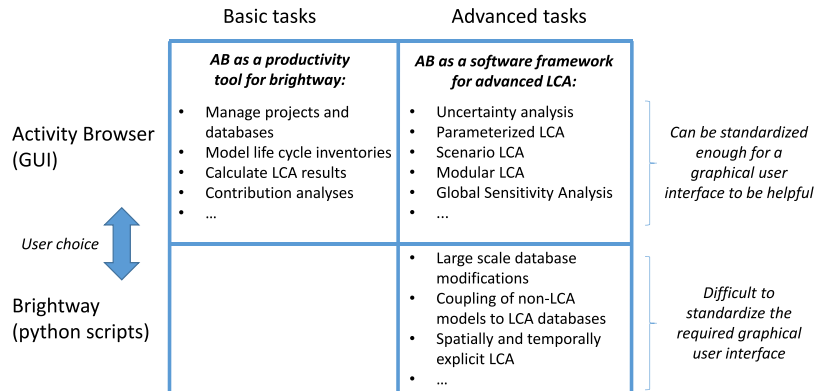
|  | Basic tasks | Advanced tasks |  |
|---|---|---|---|
| Activity Browser (GUI) | **AB as a productivity tool for brightway:**<br>• Manage projects and databases<br>• Model life cycle inventories<br>• Calculate LCA results<br>• Contribution analyses<br>• … | **AB as a software framework for advanced LCA:**<br>• Uncertainty analysis<br>• Parameterized LCA<br>• Scenario LCA<br>• Modular LCA<br>• Global Sensitivity Analysis<br>• … | *Can be standardized enough for a graphical user interface to be helpful* |
| *User choice* |  |  |  |
| Brightway (python scripts) |  | • Large scale database modifications<br>• Coupling of non-LCA models to LCA databases<br>• Spatially and temporally explicit LCA<br>• … | *Difficult to standardize the required graphical user interface* |